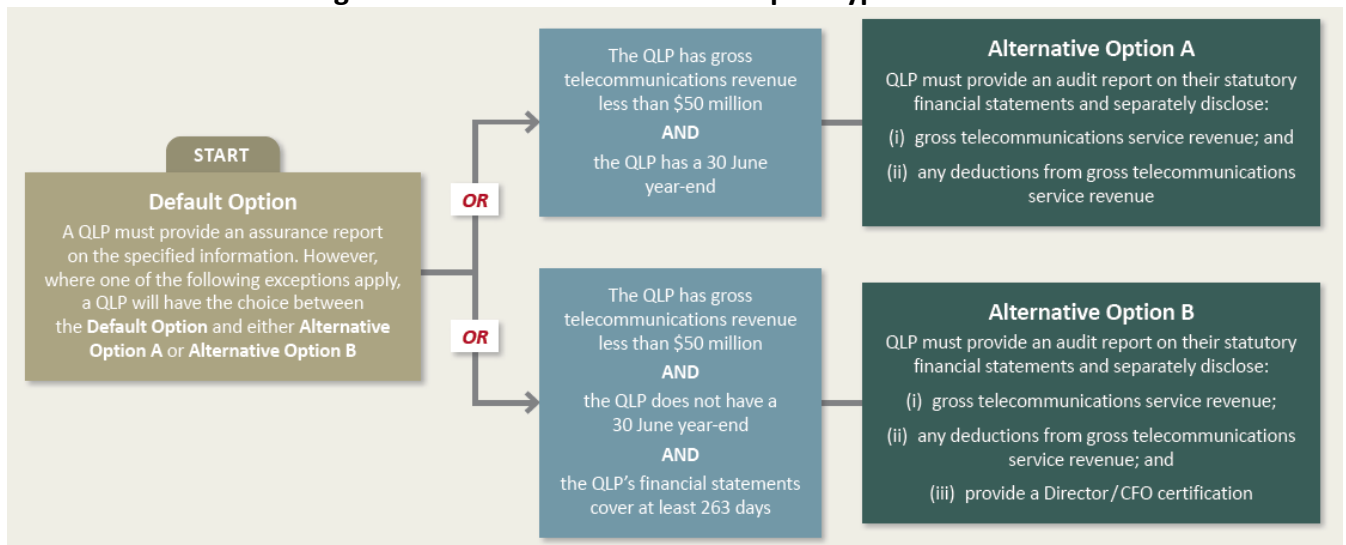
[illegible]

START

Default Option

A QLP must provide an assurance report on the specified information. However, where one of the following exceptions apply, a QLP will have the choice between the Default Option and either Alternative Option A or Alternative Option B

OR

OR

The QLP has gross telecommunications revenue less than $50 million

AND

the QLP has a 30 June year-end

Alternative Option A

QLP must provide an audit report on their statutory financial statements and separately disclose:

(i) gross telecommunications service revenue; and

(ii) any deductions from gross telecommunications service revenue

The QLP has gross telecommunications revenue less than $50 million

AND

the QLP does not have a 30 June year-end

AND

the QLP's financial statements cover at least 263 days

Alternative Option B

QLP must provide an audit report on their statutory financial statements and separately disclose:

(i) gross telecommunications service revenue;

(ii) any deductions from gross telecommunications service revenue; and

(iii) provide a Director/CFO certification